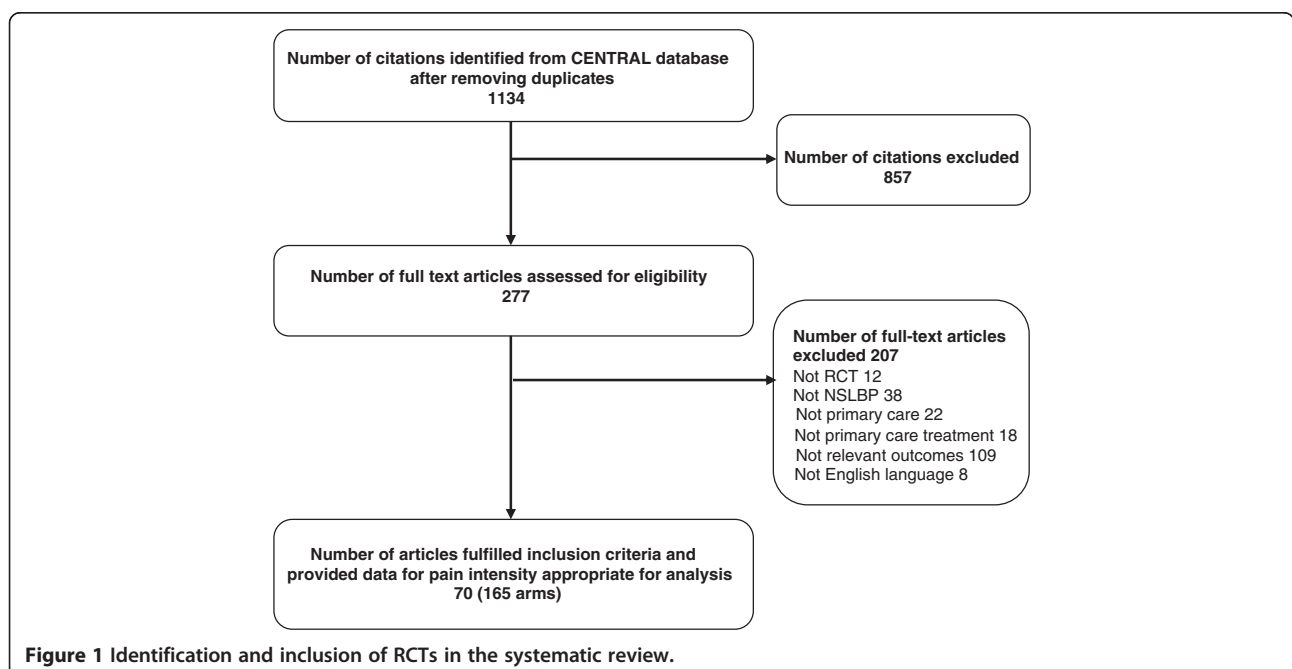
Number of citations identified from CENTRAL database after removing duplicates
1134

Number of citations excluded
857

Number of full text articles assessed for eligibility
277

Number of full-text articles excluded 207
Not RCT 12
Not NSLBP 38
Not primary care 22
Not primary care treatment 18
Not relevant outcomes 109
Not English language 8

Number of articles fulfilled inclusion criteria and provided data for pain intensity appropriate for analysis
70 (165 arms)

Figure 1 Identification and inclusion of RCTs in the systematic review.